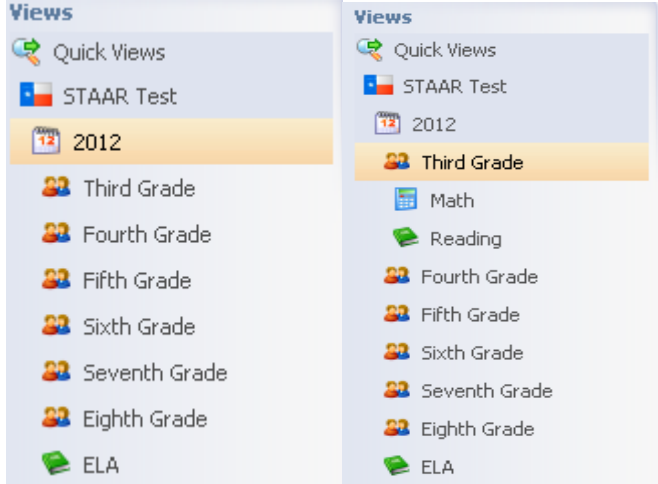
Views
Quick Views
STAAR Test
12 2012
Third Grade
Fourth Grade
Fifth Grade
Sixth Grade
Seventh Grade
Eighth Grade
ELA

Views
Quick Views
STAAR Test
12 2012
Third Grade
Math
Reading
Fourth Grade
Fifth Grade
Sixth Grade
Seventh Grade
Eighth Grade
ELA